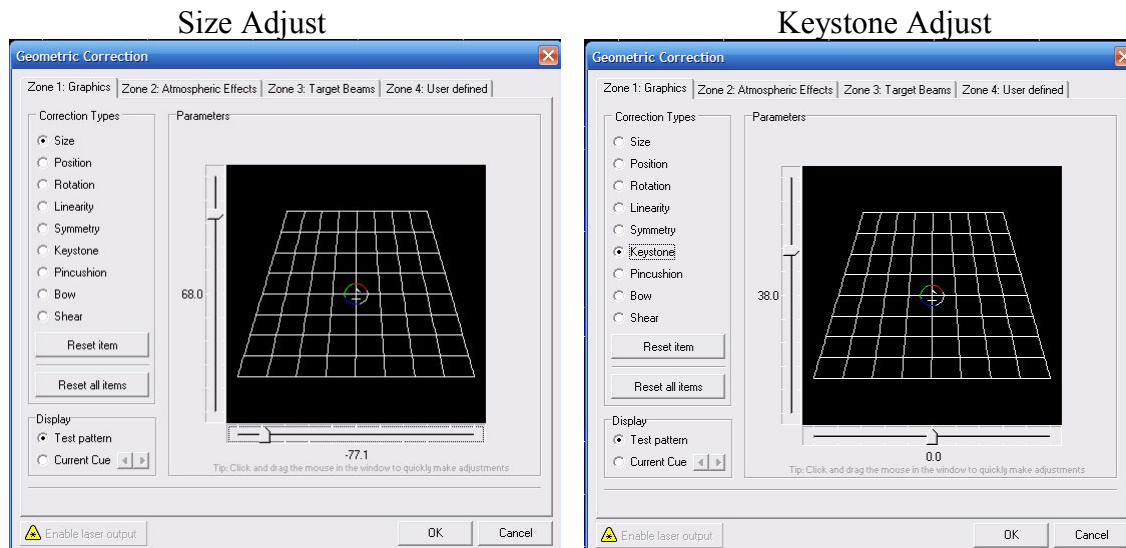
Size Adjust

Geometric Correction

Zone 1: Graphics | Zone 2: Atmospheric Effects | Zone 3: Target Beams | Zone 4: User defined

Correction Types
Size
Position
Rotation
Linearity
Symmetry
Keystone
Pincushion
Bow
Shear

Reset item

Reset all items

Display
Test pattern
Current Cue

Parameters

68.0

-77.1

Tip: Click and drag the mouse in the window to quickly make adjustments

Enable laser output

OK

Cancel

Keystone Adjust

Geometric Correction

Zone 1: Graphics | Zone 2: Atmospheric Effects | Zone 3: Target Beams | Zone 4: User defined

Correction Types
Size
Position
Rotation
Linearity
Symmetry
Keystone
Pincushion
Bow
Shear

Reset item

Reset all items

Display
Test pattern
Current Cue

Parameters

38.0

0.0

Tip: Click and drag the mouse in the window to quickly make adjustments

Enable laser output

OK

Cancel